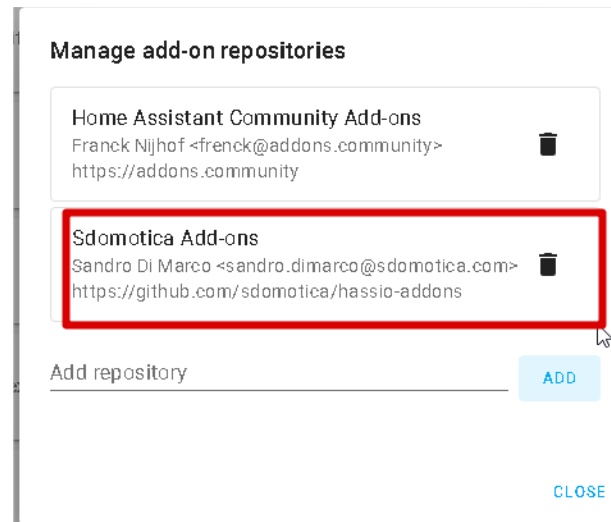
Manage add-on repositories

Home Assistant Community Add-ons
Franck Nijhof <frenck@addons.community>
https://addons.community

Sdomotica Add-ons
Sandro Di Marco <sandro.dimarco@sdomotica.com>
https://github.com/sdomotica/hassio-addons

Add repository

ADD

CLOSE